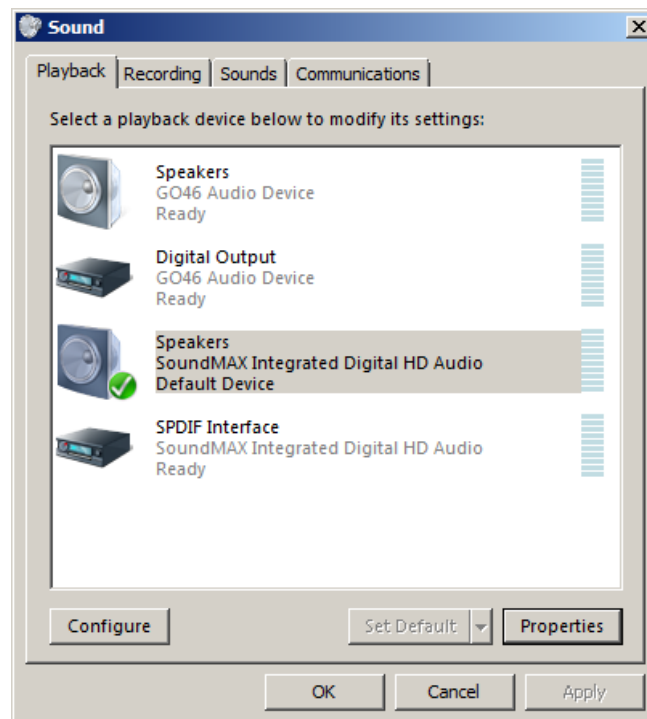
Sound

Playback Recording Sounds Communications

Select a playback device below to modify its settings:

Speakers
GO46 Audio Device
Ready

Digital Output
GO46 Audio Device
Ready

Speakers
SoundMAX Integrated Digital HD Audio
Default Device

SPDIF Interface
SoundMAX Integrated Digital HD Audio
Ready

Configure

Set Default

Properties

OK

Cancel

Apply